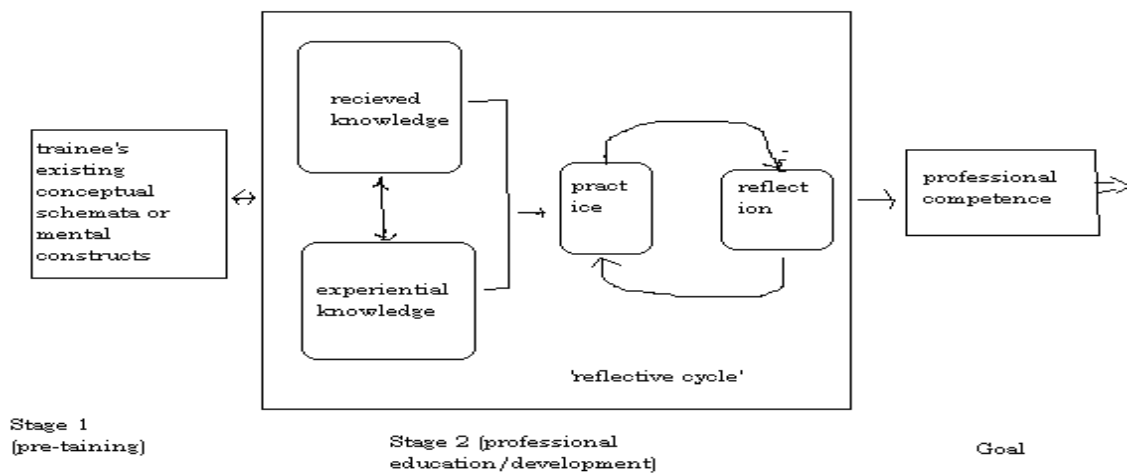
trainee's existing conceptual schemata or mental constructs

recieved knowledge

experiential knowledge

pract ice

reflect ion

'reflective cycle'

professional competence

Stage 1 (pre-taining)

Stage 2 (professional education/development)

Goal